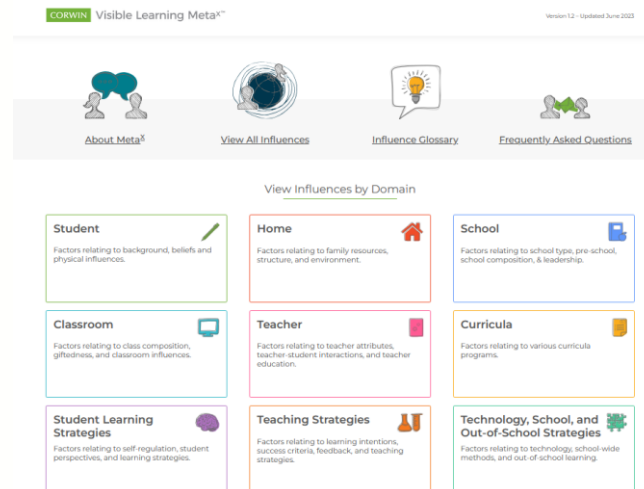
CORWIN Visible Learning Meta$^{X™}$

Version 1.2 - Updated June 2023

About Meta$^{X}$

View All Influences

Influence Glossary

Frequently Asked Questions

View Influences by Domain

Student

Factors relating to background, beliefs and physical influences.

Home

Factors relating to family resources, structure, and environment.

School

Factors relating to school type, pre-school, school composition, & leadership.

Classroom

Factors relating to class composition, giftedness, and classroom influences.

Teacher

Factors relating to teacher attributes, teacher-student interactions, and teacher education.

Curricula

Factors relating to various curricula programs.

Student Learning Strategies

Factors relating to self-regulation, student perspectives, and learning strategies.

Teaching Strategies

Factors relating to learning intentions, success criteria, feedback, and teaching strategies.

Technology, School, and Out-of-School Strategies

Factors relating to technology, school-wide methods, and out-of-school learning.